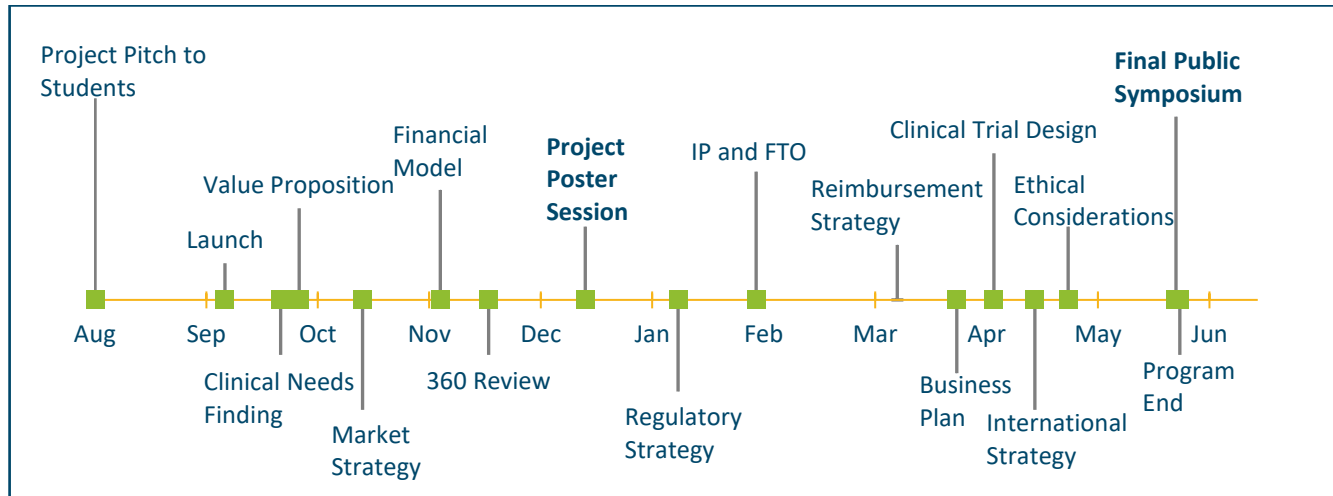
Project Pitch to Students

Launch

Value Proposition

Financial Model

**Project Poster Session**

IP and FTO

Reimbursement Strategy

Clinical Trial Design

Ethical Considerations

**Final Public Symposium**

Aug

Sep

Oct

Nov

Dec

Jan

Feb

Mar

Apr

May

Jun

Clinical Needs Finding

Market Strategy

360 Review

Regulatory Strategy

Business Plan

International Strategy

Program End